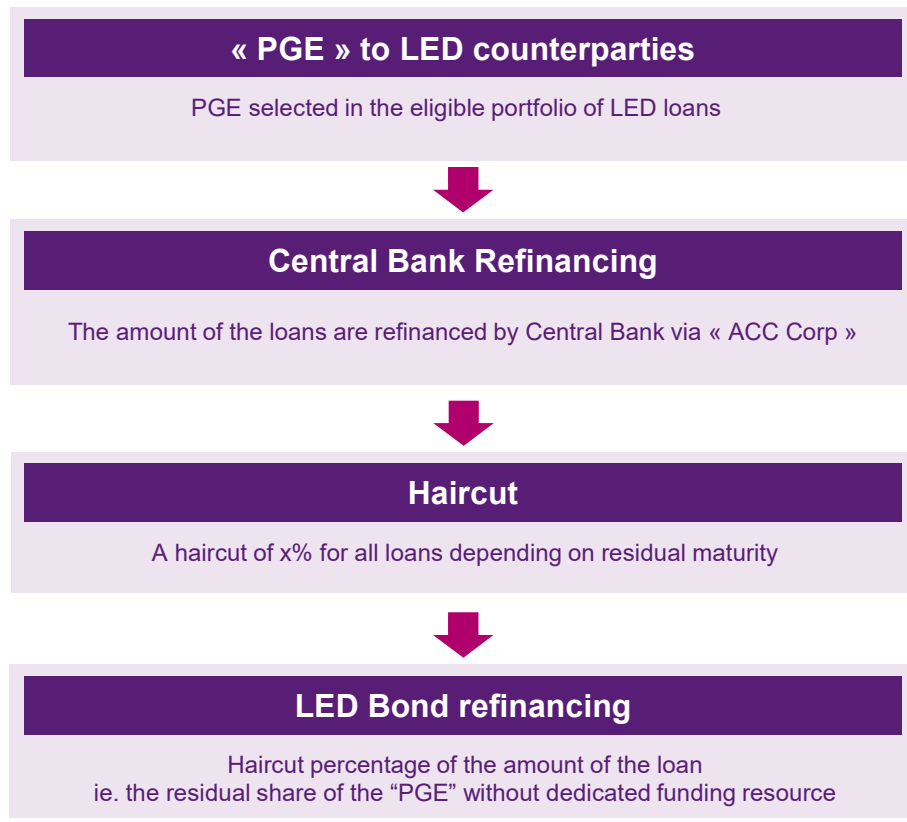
« PGE » to LED counterparties

PGE selected in the eligible portfolio of LED loans

Central Bank Refinancing

The amount of the loans are refinanced by Central Bank via « ACC Corp »

Haircut

A haircut of x% for all loans depending on residual maturity

LED Bond refinancing

Haircut percentage of the amount of the loan
ie. the residual share of the “PGE” without dedicated funding resource